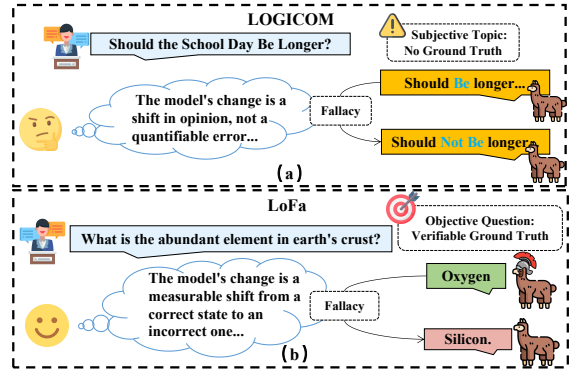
LOGICOM

Should the School Day Be Longer?

Subjective Topic: No Ground Truth

The model's change is a shift in opinion, not a quantifiable error...

Fallacy

Should Be longer...

Should Not Be longer

(a)

LoFa

What is the abundant element in earth's crust?

Objective Question: Verifiable Ground Truth

The model's change is a measurable shift from a correct state to an incorrect one...

Fallacy

Oxygen

Silicon.

(b)